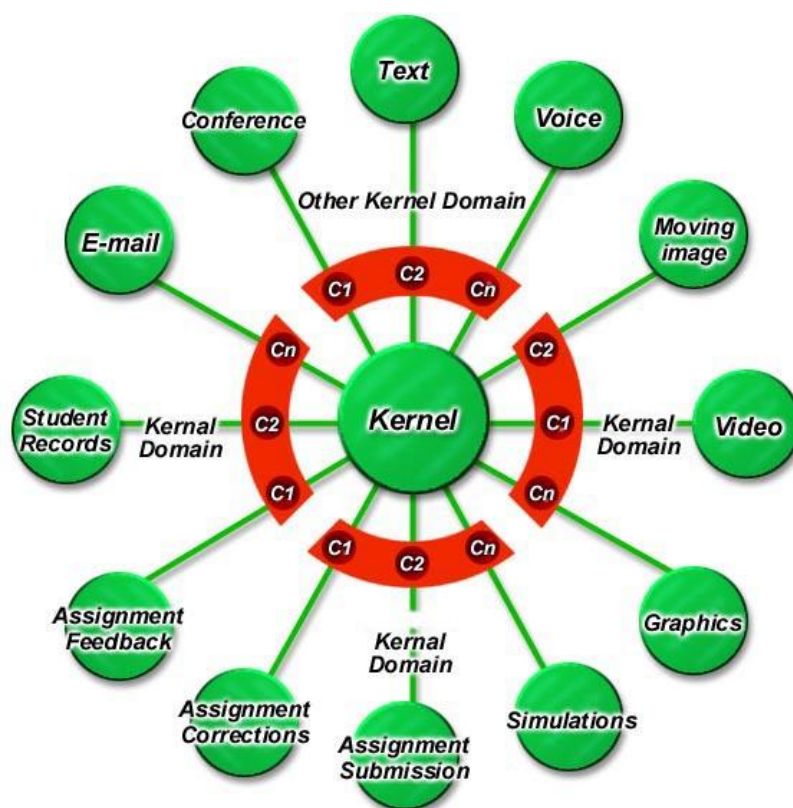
Text

Conference

Voice

Other Kernel Domain

E-mail

Moving image

C1 C2 Cn

Cn

C2

Student Records

Kernal Domain

C2

Kernel

C1

Kernal Domain

Video

C1

Cn

C1 C2 Cn

Assignment Feedback

Graphics

Kernal Domain

Assignment Corrections

Simulations

Assignment Submission